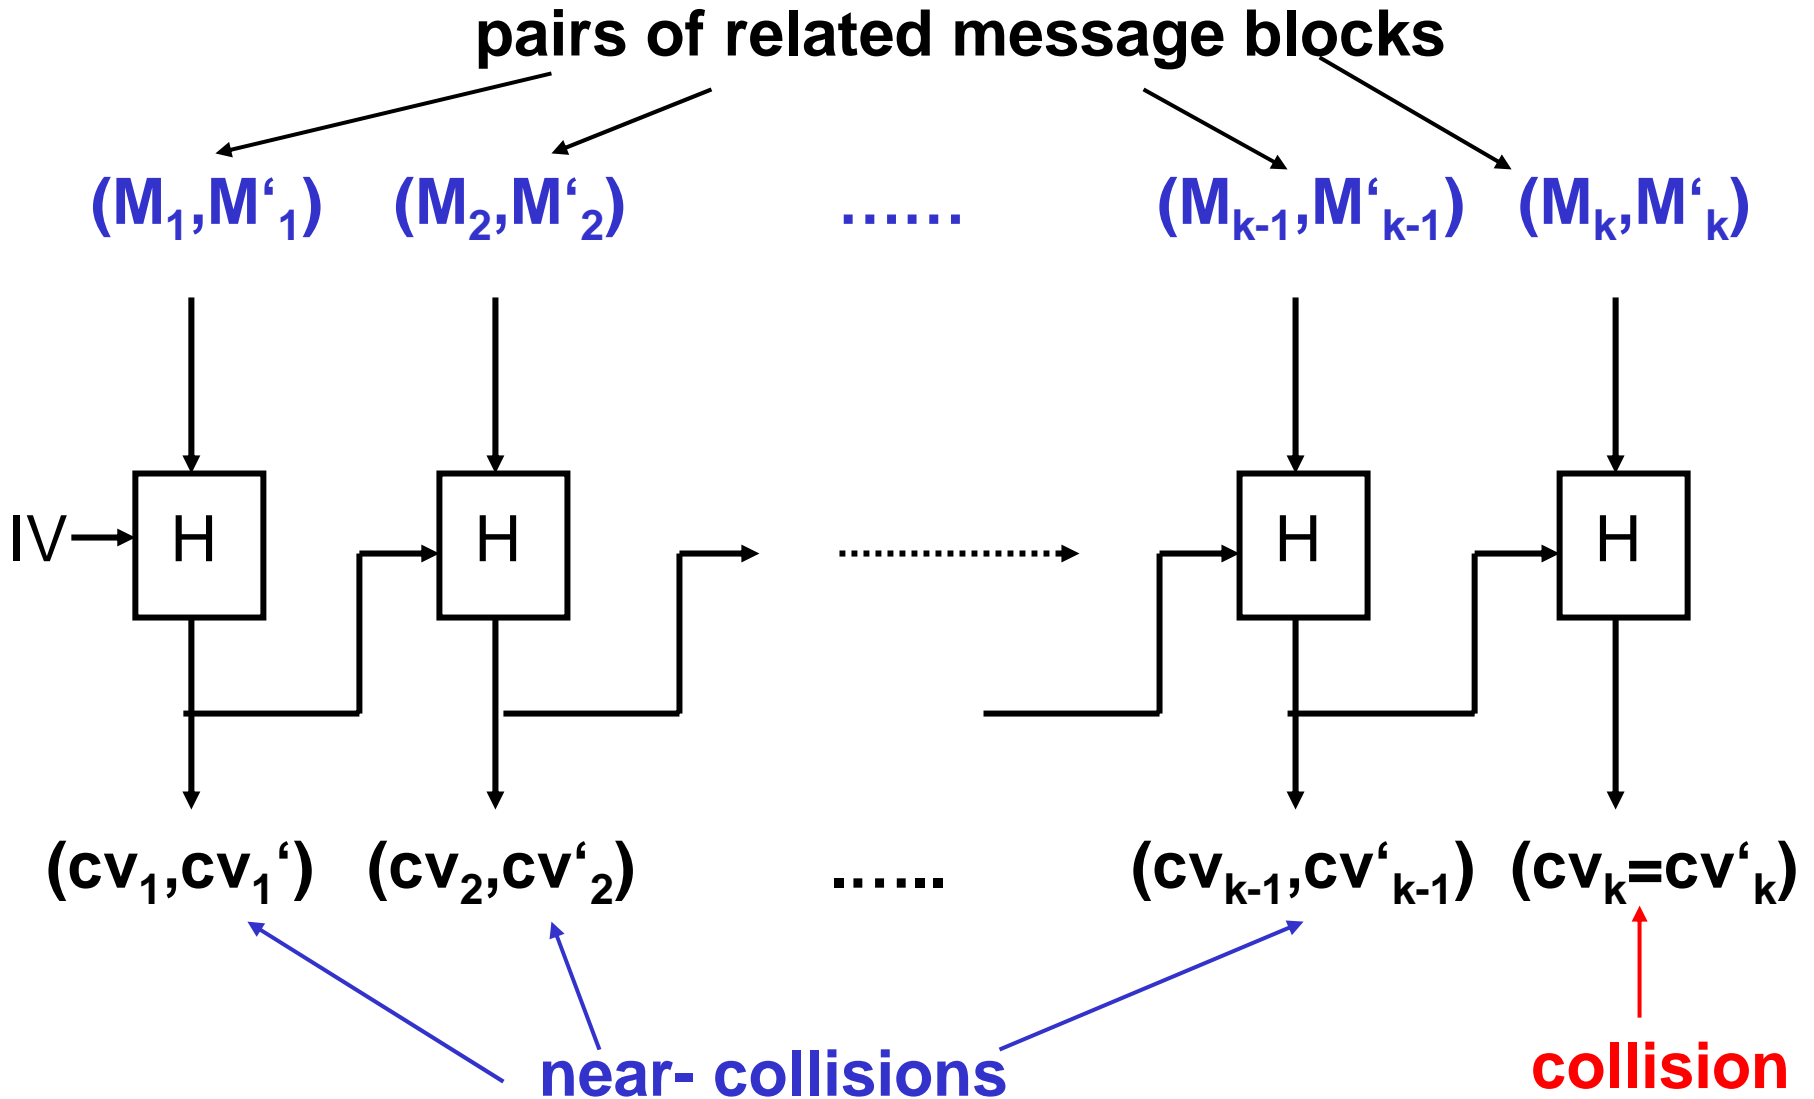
pairs of related message blocks

$(M_1,M'_1)$ $(M_2,M'_2)$ ...... $(M_{k-1},M'_{k-1})$ $(M_k,M'_k)$

IV H H H H

$(cv_1,cv_1')$ $(cv_2,cv'_2)$ ...... $(cv_{k-1},cv'_{k-1})$ $(cv_k=cv'_k)$

near- collisions

collision